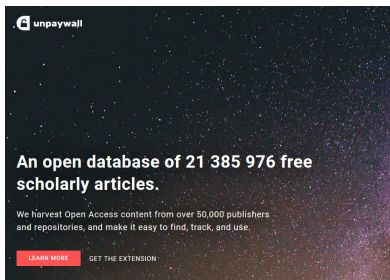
unpaywall

An open database of 21 385 976 free scholarly articles.

We harvest Open Access content from over 50,000 publishers and repositories, and make it easy to find, track, and use.

LEARN MORE GET THE EXTENSION